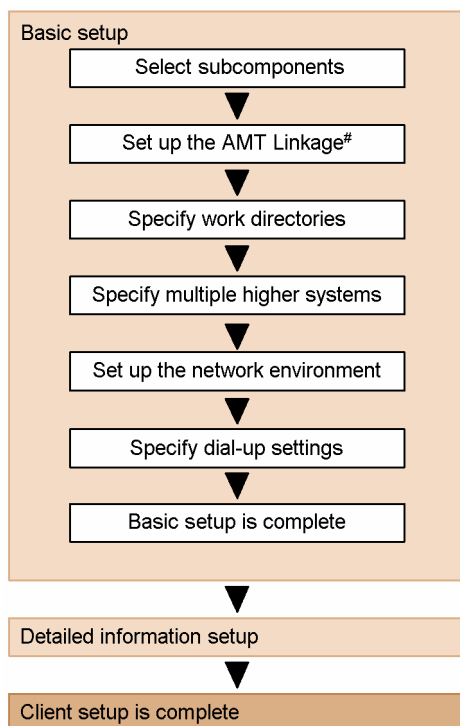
Basic setup

Select subcomponents

Set up the AMT Linkage$^{\#}$

Specify work directories

Specify multiple higher systems

Set up the network environment

Specify dial-up settings

Basic setup is complete

Detailed information setup

Client setup is complete